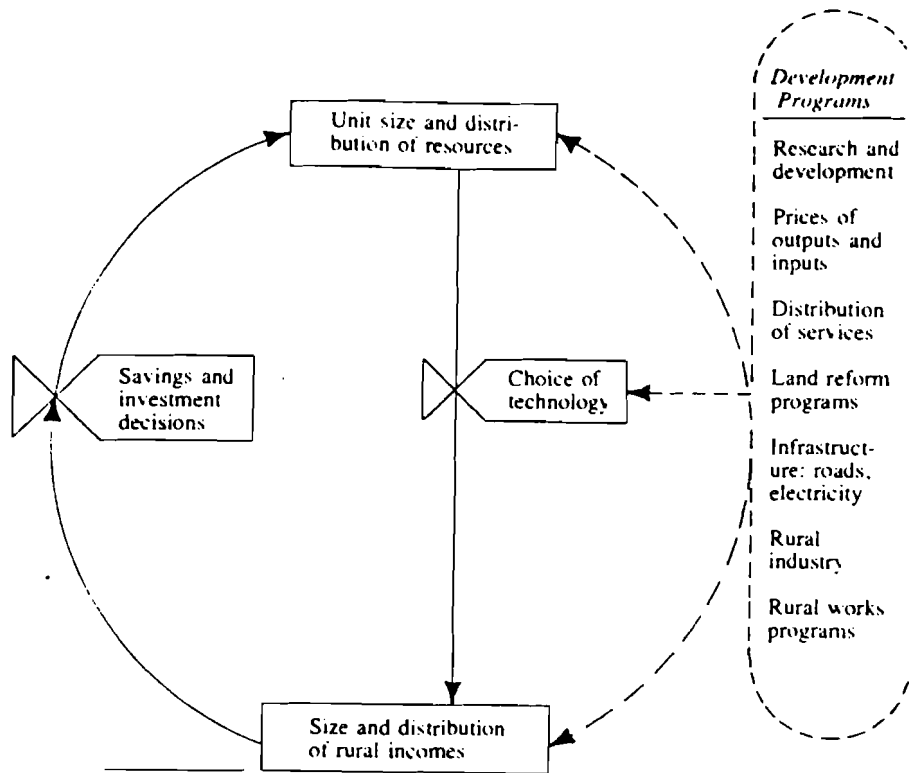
Unit size and distribution of resources

Development Programs

Research and development

Prices of outputs and inputs

Distribution of services

Savings and investment decisions

Choice of technology

Land reform programs

Infrastructure: roads, electricity

Rural industry

Rural works programs

Size and distribution of rural incomes